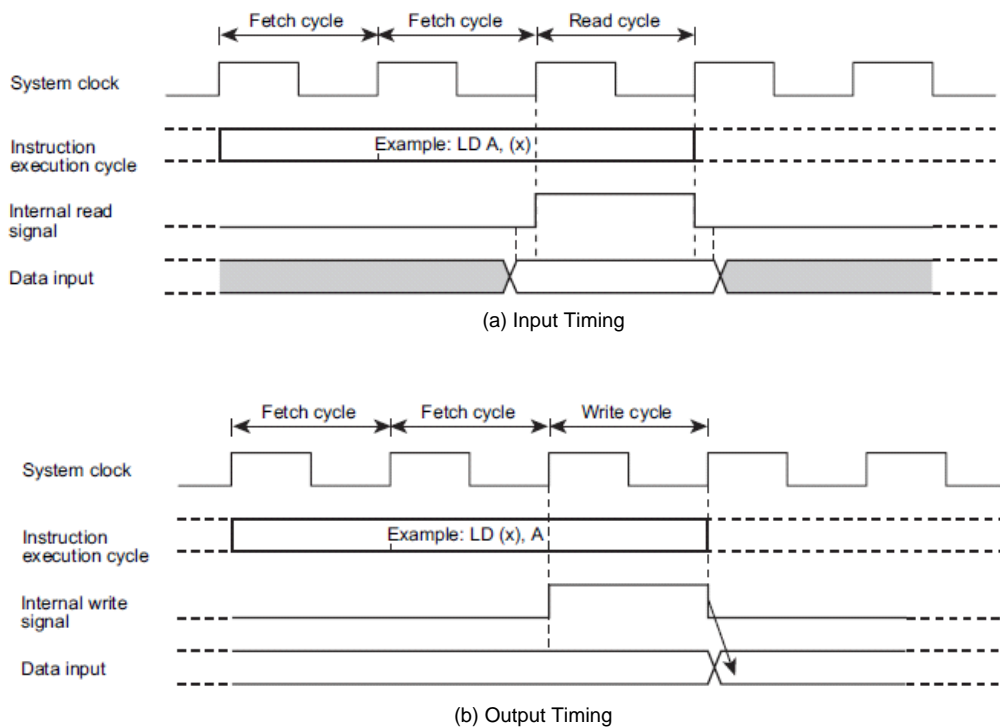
Fetch cycle
Fetch cycle
Read cycle

System clock

Instruction execution cycle
Example: LD A, (x)

Internal read signal

Data input

(a) Input Timing

Fetch cycle
Fetch cycle
Write cycle

System clock

Instruction execution cycle
Example: LD (x), A

Internal write signal

Data input

(b) Output Timing